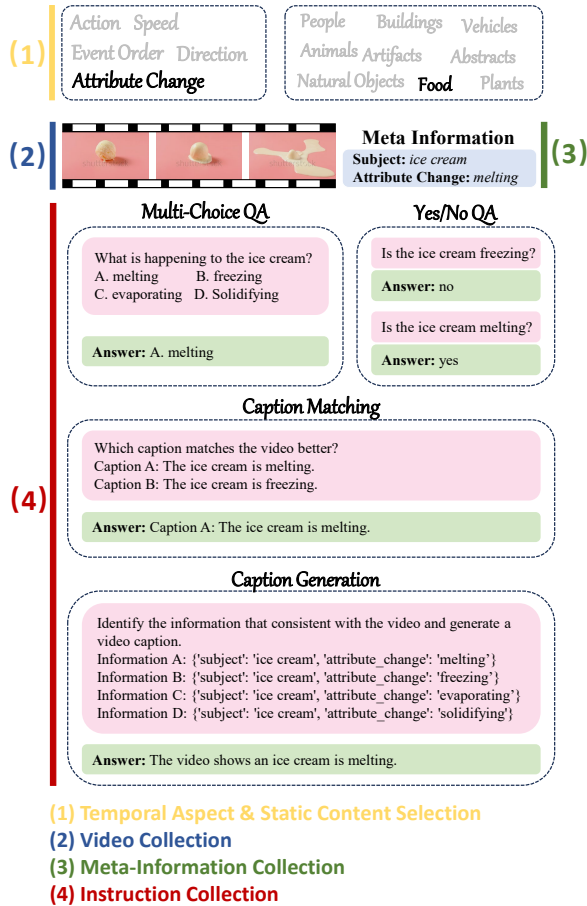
(1)

Action Speed
Event Order Direction
Attribute Change

People Buildings Vehicles
Animals Artifacts Abstracts
Natural Objects Food Plants

(2)

Meta Information
Subject: ice cream
Attribute Change: melting

(3)

(4)

Multi-Choice QA

What is happening to the ice cream?
A. melting B. freezing
C. evaporating D. Solidifying

Answer: A. melting

Yes/No QA

Is the ice cream freezing?

Answer: no

Is the ice cream melting?

Answer: yes

Caption Matching

Which caption matches the video better?
Caption A: The ice cream is melting.
Caption B: The ice cream is freezing.

Answer: Caption A: The ice cream is melting.

Caption Generation

Identify the information that consistent with the video and generate a video caption.
Information A: {'subject': 'ice cream', 'attribute_change': 'melting'}
Information B: {'subject': 'ice cream', 'attribute_change': 'freezing'}
Information C: {'subject': 'ice cream', 'attribute_change': 'evaporating'}
Information D: {'subject': 'ice cream', 'attribute_change': 'solidifying'}

Answer: The video shows an ice cream is melting.

(1) Temporal Aspect & Static Content Selection
(2) Video Collection
(3) Meta-Information Collection
(4) Instruction Collection